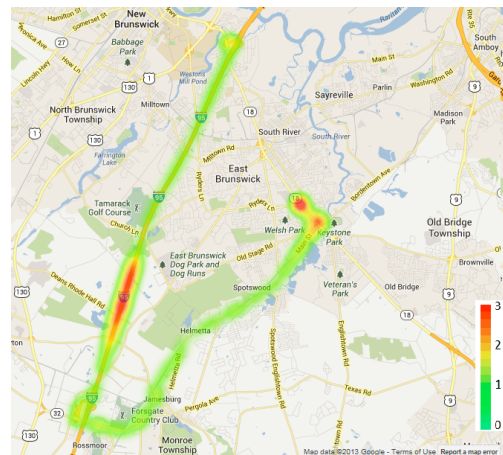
Hamilton St
Somerset St
New Brunswick
Raritan
Amboy
America Ave
27
Babbage Park
Main St
Rte 35
Lincoln Hwy
How Ln
Westons Mill Pond
Main St
Washington Rd
Parlin
130
Milltown
Sayreville
North Brunswick Township
1
95
18
South River
Madison Park
Farrington Lake
Milltown Rd
East Brunswick
Bordentown Ave
9
Tamarack Golf Course
Ryders Ln
Ryder Ln
Welsh Park
Keystone Park
Old Bridge Township
Church Ln
East Brunswick Dog Park and Dog Runs
Old Stage Rd
Main St
Brownville
130
Deans Rhode Hall Rd
Spotswood
Veteran's Park
Old Bridge
18
3
Helmetta
2
1
Spotswood Englishtown Rd
Englishtown Rd
Texas Rd
9
Helmetta Rd
Jamesburg
Pergola Ave
32
Forsgate Country Club
95
Rossmoor
Monroe Township
0
Map data ©2013 Google - Terms of Use
Report a map error